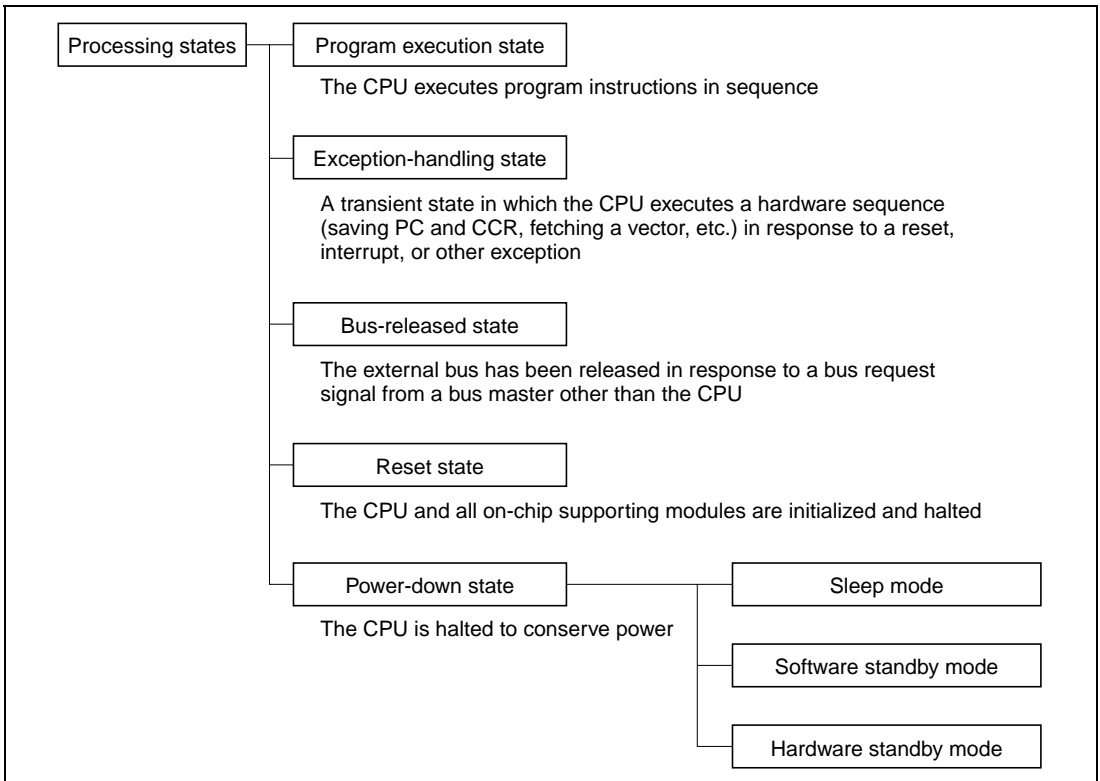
Processing states

Program execution state

The CPU executes program instructions in sequence

Exception-handling state

A transient state in which the CPU executes a hardware sequence (saving PC and CCR, fetching a vector, etc.) in response to a reset, interrupt, or other exception

Bus-released state

The external bus has been released in response to a bus request signal from a bus master other than the CPU

Reset state

The CPU and all on-chip supporting modules are initialized and halted

Power-down state

The CPU is halted to conserve power

Sleep mode

Software standby mode

Hardware standby mode